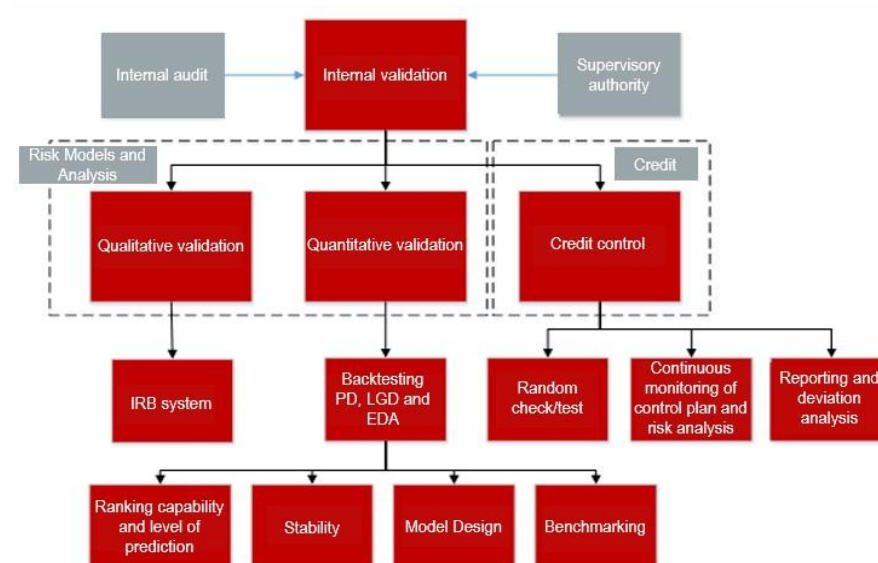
Internal audit

Internal validation

Supervisory authority

Risk Models and Analysis

Credit

Qualitative validation

Quantitative validation

Credit control

IRB system

Backtesting PD, LGD and EDA

Random check/test

Continuous monitoring of control plan and risk analysis

Reporting and deviation analysis

Ranking capability and level of prediction

Stability

Model Design

Benchmarking